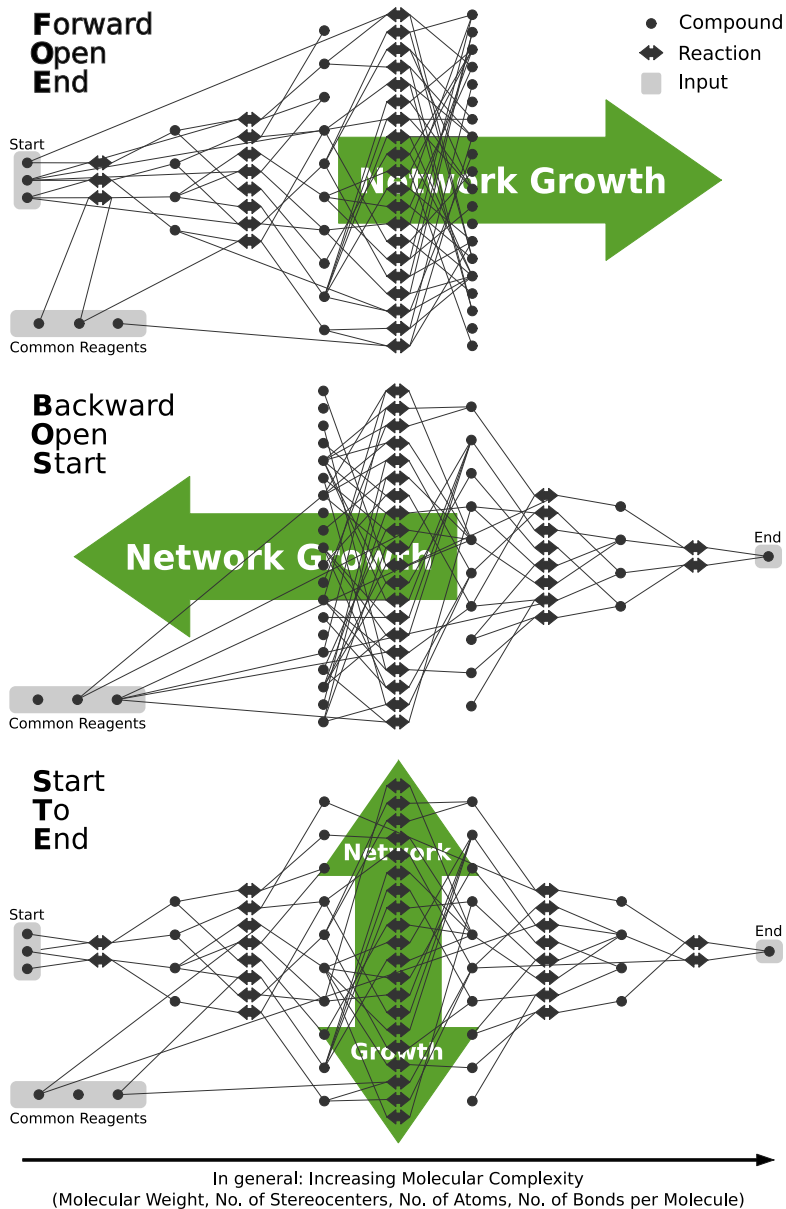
Forward
Open
End

Compound
Reaction
Input

Start

Network Growth

Common Reagents

Backward
Open
Start

Network Growth

End

Common Reagents

Start
To
End

Network

Start

End

Growth

Common Reagents

In general: Increasing Molecular Complexity
(Molecular Weight, No. of Stereocenters, No. of Atoms, No. of Bonds per Molecule)